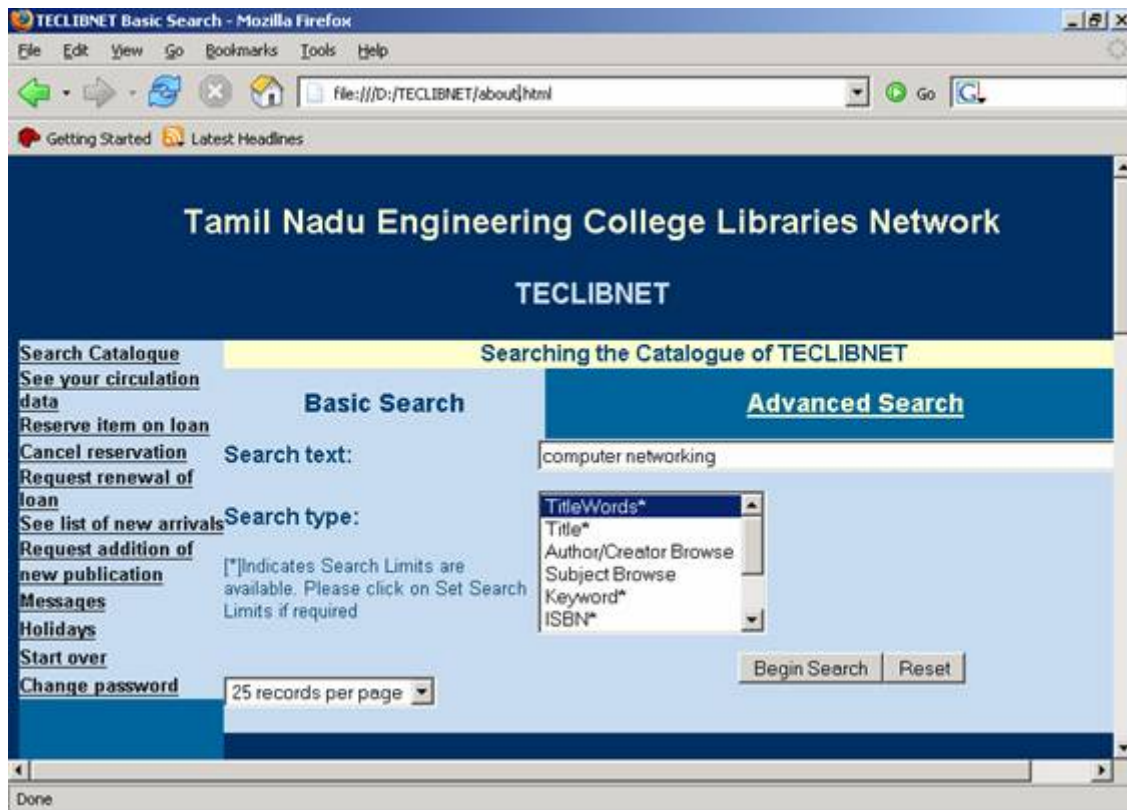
TECLIBNET Basic Search - Mozilla Firefox

File Edit View Go Bookmarks Tools Help

file:///D:/TECLIBNET/about.html

Go

Getting Started Latest Headlines

Tamil Nadu Engineering College Libraries Network

TECLIBNET

Search Catalogue
See your circulation data
Reserve item on loan
Cancel reservation
Request renewal of loan
See list of new arrivals
Request addition of new publication
Messages
Holidays
Start over
Change password

Searching the Catalogue of TECLIBNET

Basic Search

Advanced Search

Search text:

computer networking

Search type:

[*]Indicates Search Limits are available. Please click on Set Search Limits if required.

TitleWords*
Title*
Author/Creator Browse
Subject Browse
Keyword*
ISBN*

Begin Search

Reset

25 records per page

Done